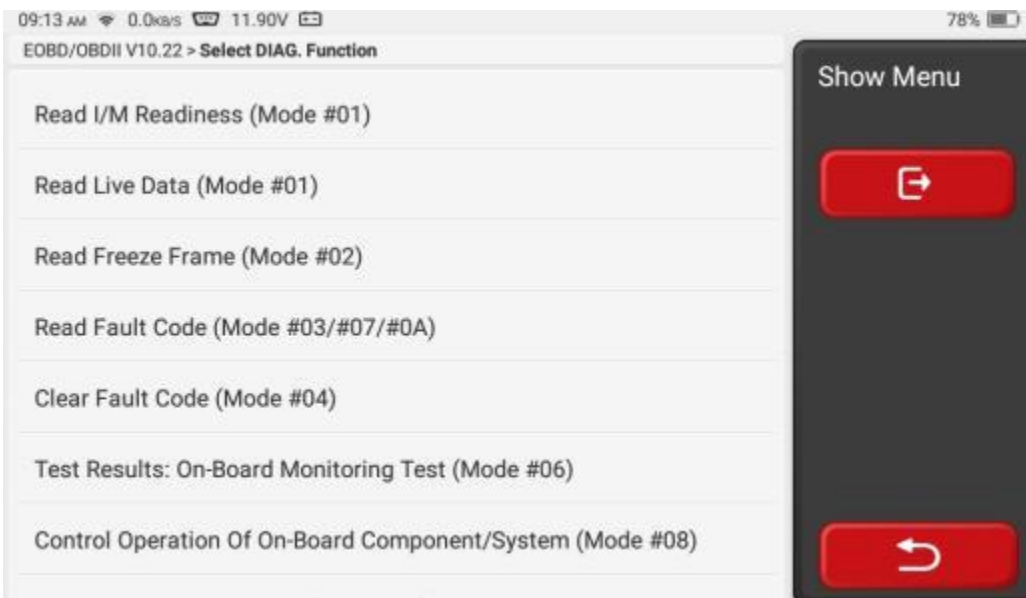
09:13 AM 0.0KB/S 11.90V 78%

EOBD/OBDII V10.22 > Select DIAG. Function

Read I/M Readiness (Mode #01)

Read Live Data (Mode #01)

Read Freeze Frame (Mode #02)

Read Fault Code (Mode #03/#07/#0A)

Clear Fault Code (Mode #04)

Test Results: On-Board Monitoring Test (Mode #06)

Control Operation Of On-Board Component/System (Mode #08)

Show Menu